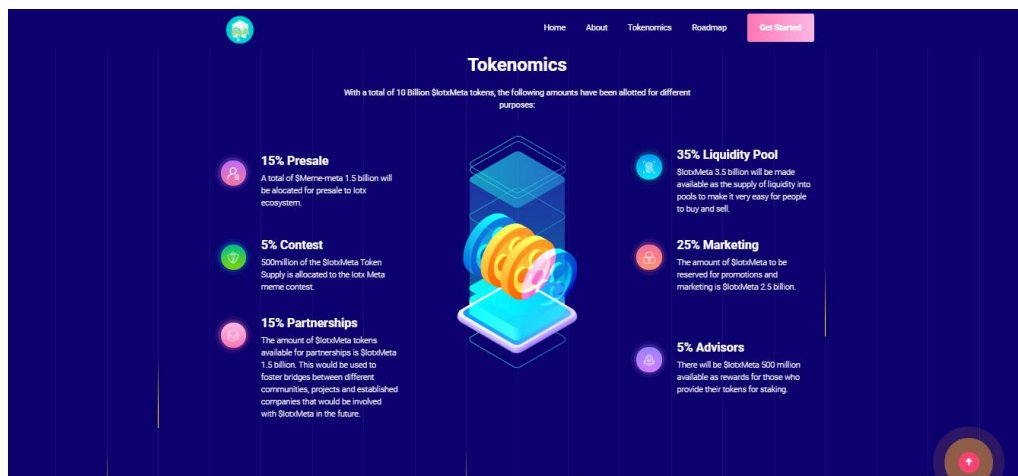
Home About Tokenomics Roadmap Get Started

Tokenomics

With a total of 10 Billion $IotxMeta tokens, the following amounts have been allotted for different purposes:

15% Presale

A total of $Meme-meta 1.5 billion will be alocated for presale to Iotx ecosystem.

5% Contest

500million of the $IotxMeta Token Supply is allocated to the Iotx Meta meme contest.

15% Partnerships

The amount of $IotxMeta tokens available for partnerships is $IotxMeta 1.5 billion. This would be used to foster bridges between different communities, projects and established companies that would be involved with $IotxMeta in the future.

35% Liquidity Pool

$IotxMeta 3.5 billion will be made available as the supply of liquidity into pools to make it very easy for people to buy and sell.

25% Marketing

The amount of $IotxMeta to be reserved for promotions and marketing is $IotxMeta 2.5 billion.

5% Advisors

There will be $IotxMeta 500 million available as rewards for those who provide their tokens for staking.